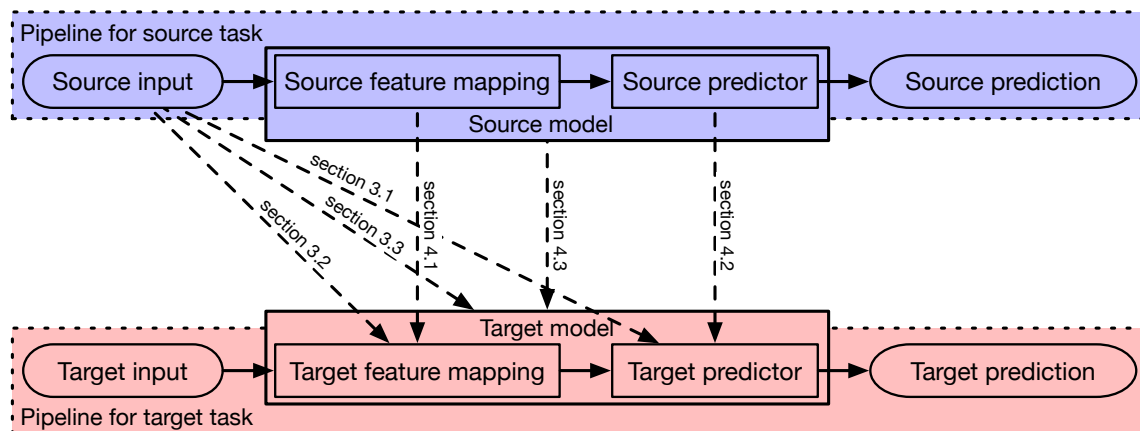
Pipeline for source task

Source input

Source feature mapping

Source predictor

Source prediction

Source model

section 3.1

section 3.3

section 3.2

section 4.1

section 4.3

section 4.2

Target model

Target input

Target feature mapping

Target predictor

Target prediction

Pipeline for target task